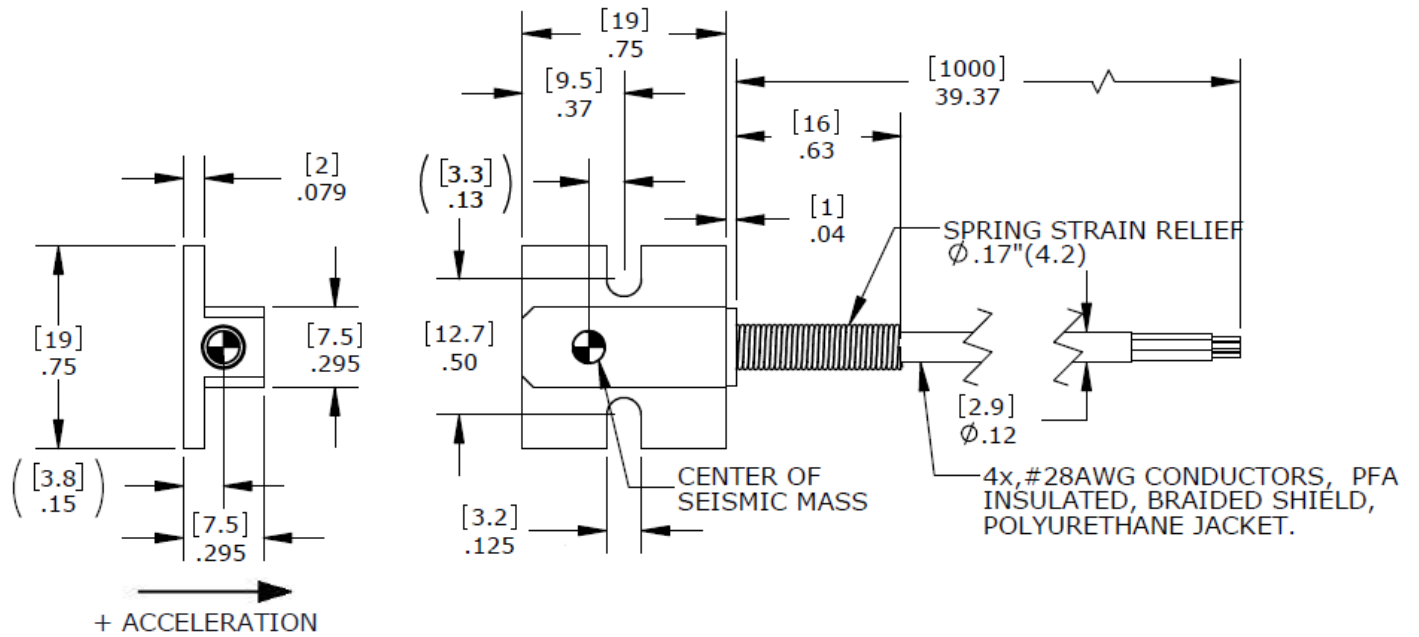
[2]
.079

[19]
.75

[7.5]
.295

([3.8]
.15)

[7.5]
.295

+ ACCELERATION

[19]
.75

[9.5]
.37

([3.3]
.13)

[12.7]
.50

[3.2]
.125

CENTER OF SEISMIC MASS

[1000]
39.37

[16]
.63

[1]
.04

SPRING STRAIN RELIEF
$\emptyset$.17"(4.2)

[2.9]
$\emptyset$.12

4x,#28AWG CONDUCTORS, PFA INSULATED, BRAIDED SHIELD, POLYURETHANE JACKET.